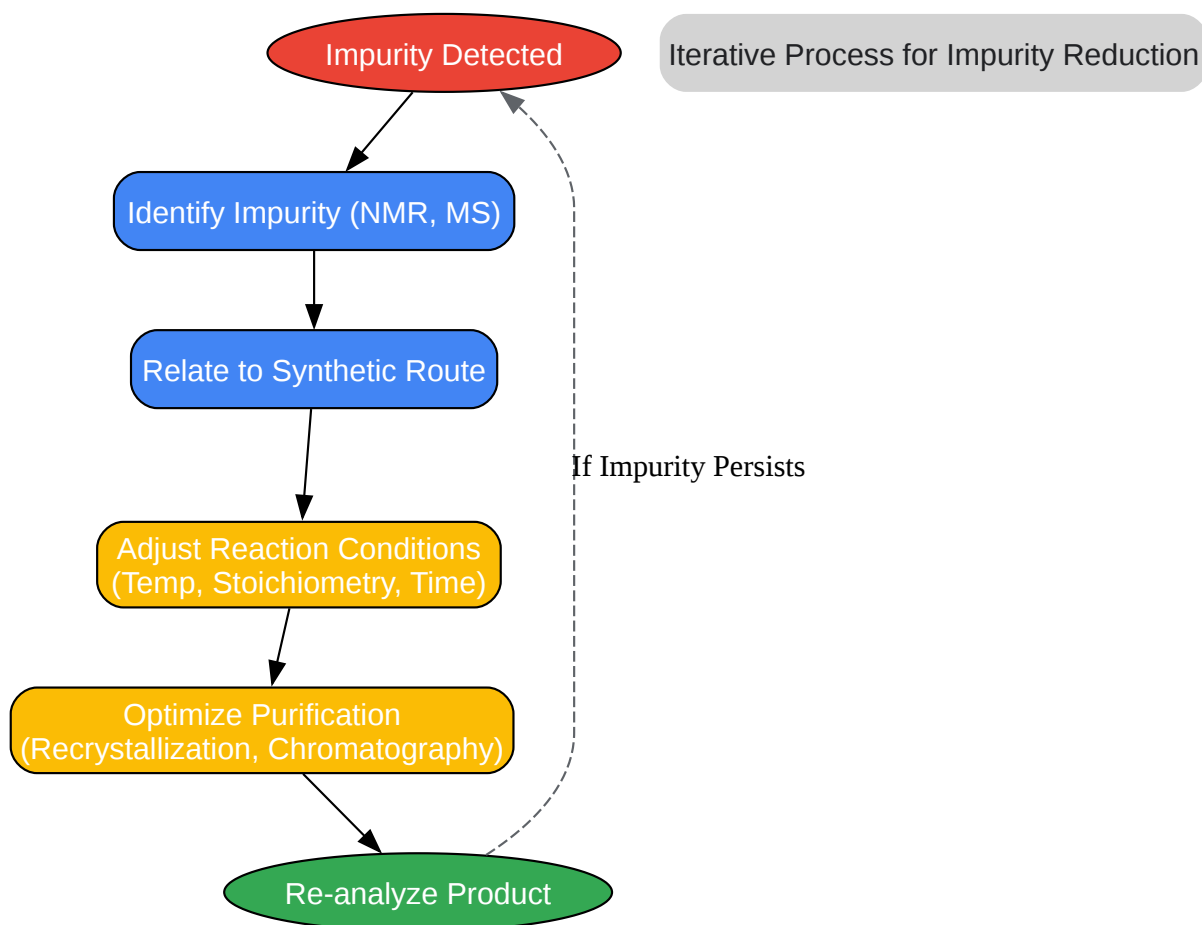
Impurity Detected

Iterative Process for Impurity Reduction

Identify Impurity (NMR, MS)

Relate to Synthetic Route

If Impurity Persists

Adjust Reaction Conditions (Temp, Stoichiometry, Time)

Optimize Purification (Recrystallization, Chromatography)

Re-analyze Product